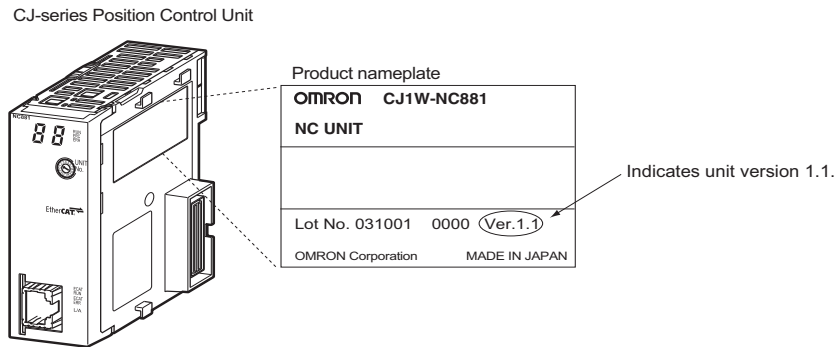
CJ-series Position Control Unit

NC881

88

UNIT No.

EtherCAT

L/A

Product nameplate

OMRON CJ1W-NC881

NC UNIT

Lot No. 031001 0000 Ver.1.1

OMRON Corporation MADE IN JAPAN

Indicates unit version 1.1.